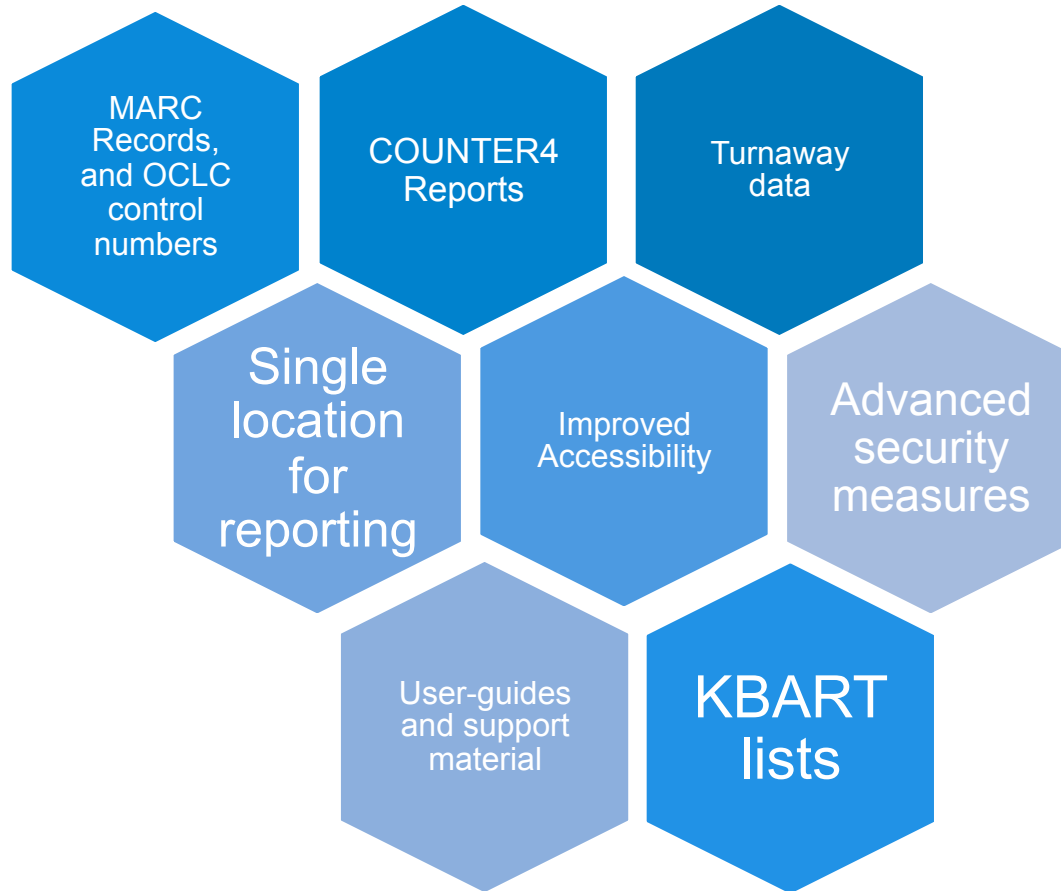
MARC Records, and OCLC control numbers

COUNTER4 Reports

Turnaway data

Single location for reporting

Improved Accessibility

Advanced security measures

User-guides and support material

KBART lists